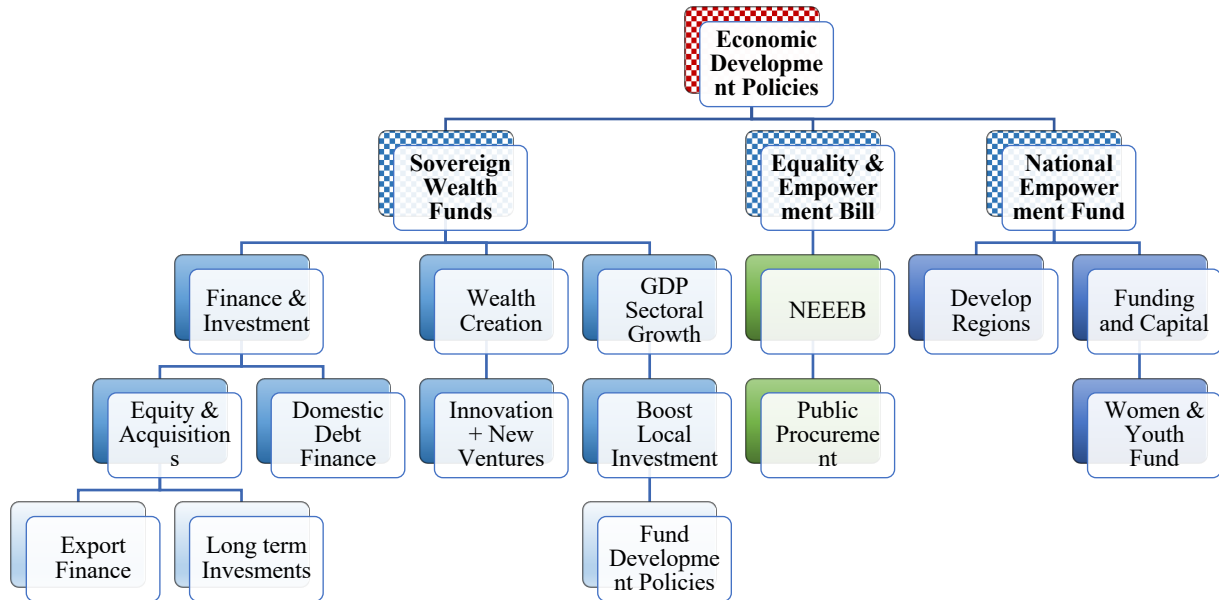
Economic Development Policies

Sovereign Wealth Funds

Equality & Empowerment Bill

National Empowerment Fund

Finance & Investment

Wealth Creation

GDP Sectoral Growth

NEEEB

Develop Regions

Funding and Capital

Equity & Acquisitions

Domestic Debt Finance

Innovation + New Ventures

Boost Local Investment

Public Procurement

Women & Youth Fund

Export Finance

Long term Invesments

Fund Development Policies